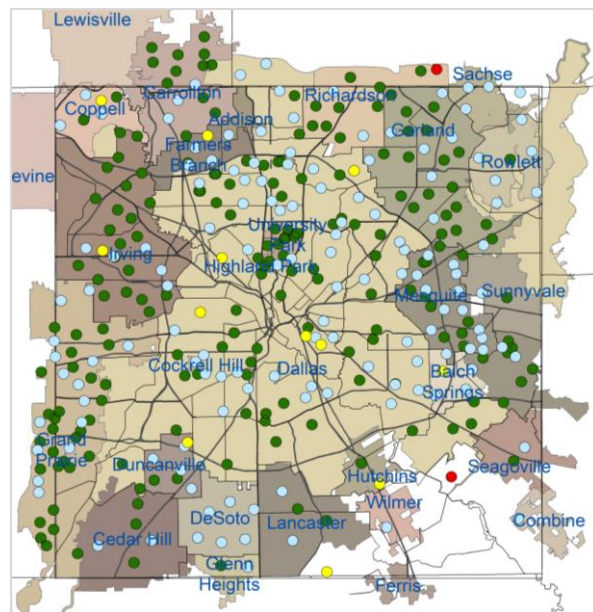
Lewisville
Carrollton
Coppell
Addison
Richardson
Sachse
Farmers Branch
Garland
Rowlett
evine
University Park
Irving
Highland Park
Mesquite
Sunnyvale
Cockrell Hill
Dallas
Balch Springs
Grand Prairie
Duncanville
Hutchins
Seagoville
Wilmer
DeSoto
Lancaster
Combine
Cedar Hill
Glenn Heights
Ferris